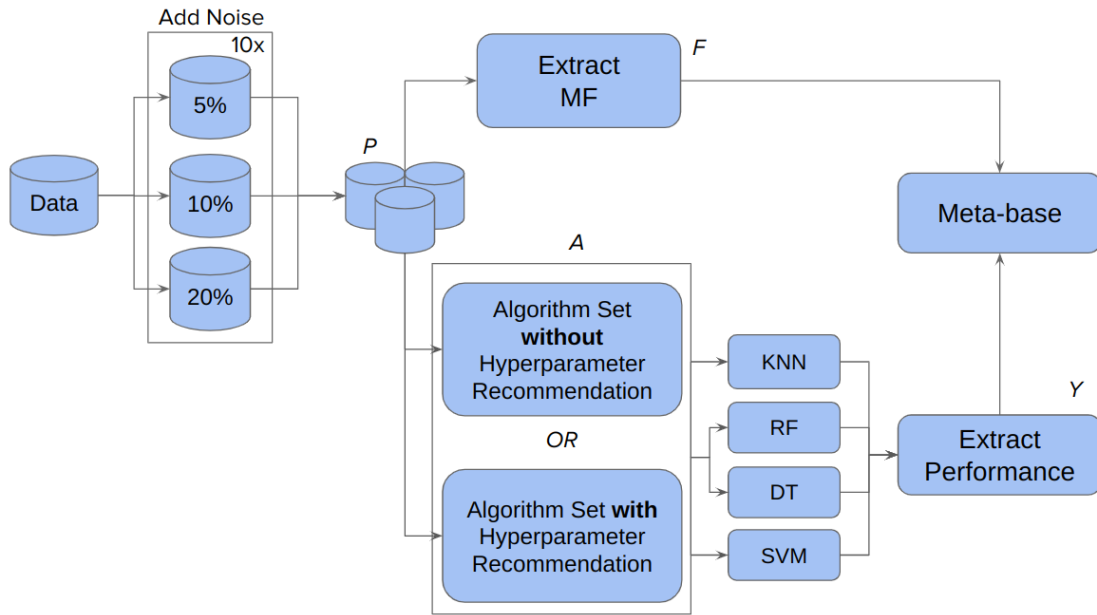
Add Noise
10x
Data
5%
10%
20%
P
Extract MF
F
Meta-base
A
Algorithm Set **without** Hyperparameter Recommendation
OR
Algorithm Set **with** Hyperparameter Recommendation
KNN
RF
DT
SVM
Y
Extract Performance